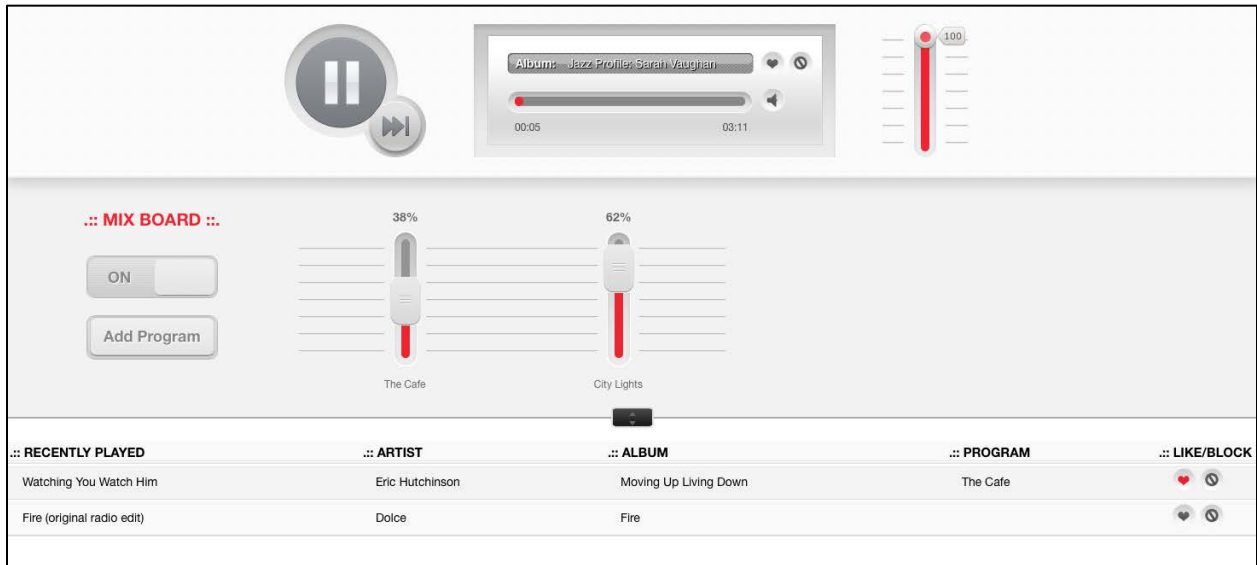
Album: Jazz Profile: Sarah Vaughan

00:05

03:11

100

.:: MIX BOARD ::.

ON

Add Program

38%

62%

The Cafe

City Lights

| .:: RECENTLY PLAYED | .:: ARTIST | .:: ALBUM | .:: PROGRAM | .:: LIKE/BLOCK |
|---|---|---|---|---|
| Watching You Watch Him | Eric Hutchinson | Moving Up Living Down | The Cafe | |
| Fire (original radio edit) | Dolce | Fire | | |